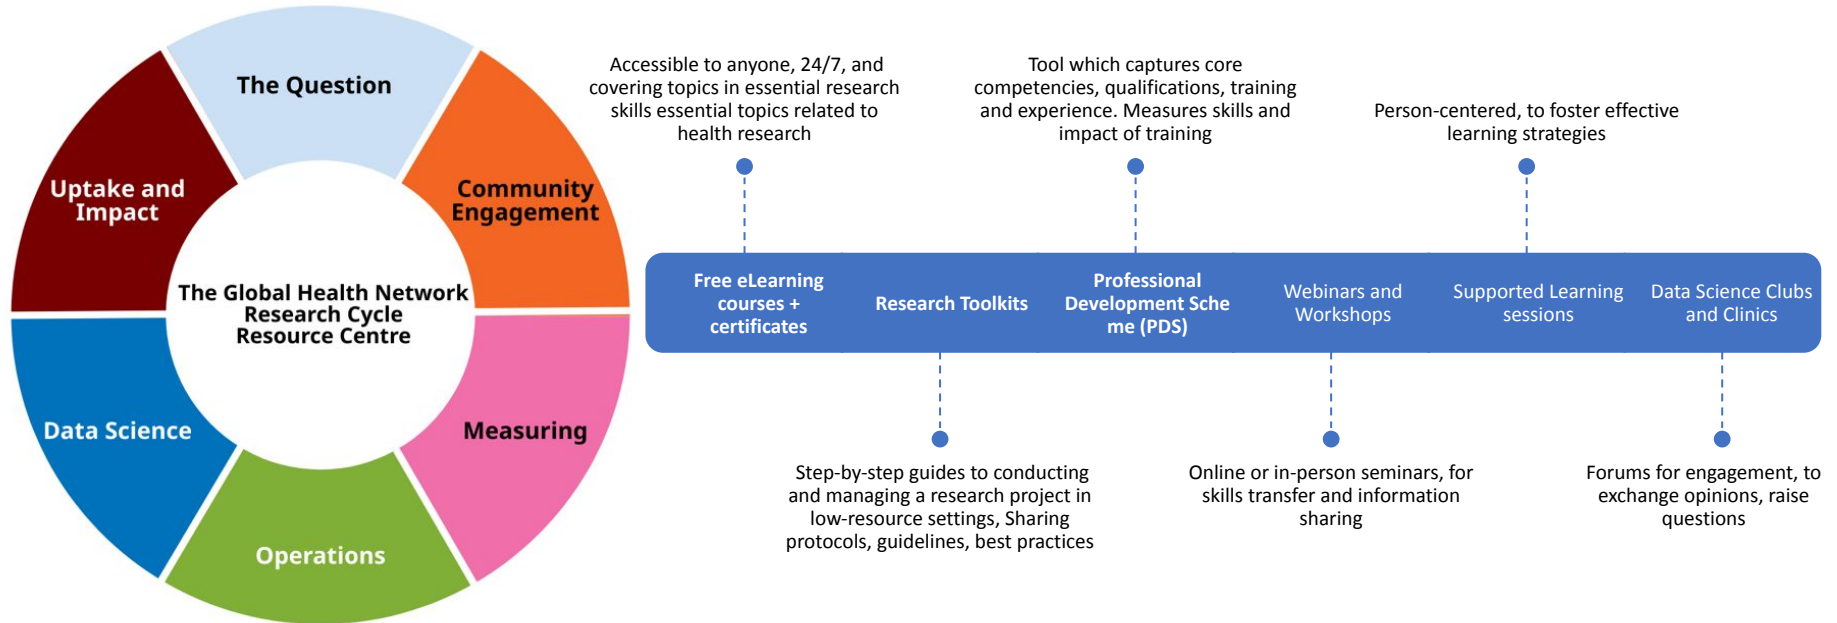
The Question

Community Engagement

Measuring

Operations

Data Science

Uptake and Impact

The Global Health Network Research Cycle Resource Centre

Accessible to anyone, 24/7, and covering topics in essential research skills essential topics related to health research

Tool which captures core competencies, qualifications, training and experience. Measures skills and impact of training

Person-centered, to foster effective learning strategies

Free eLearning courses + certificates

Research Toolkits

Professional Development Scheme (PDS)

Webinars and Workshops

Supported Learning sessions

Data Science Clubs and Clinics

Step-by-step guides to conducting and managing a research project in low-resource settings, Sharing protocols, guidelines, best practices

Online or in-person seminars, for skills transfer and information sharing

Forums for engagement, to exchange opinions, raise questions